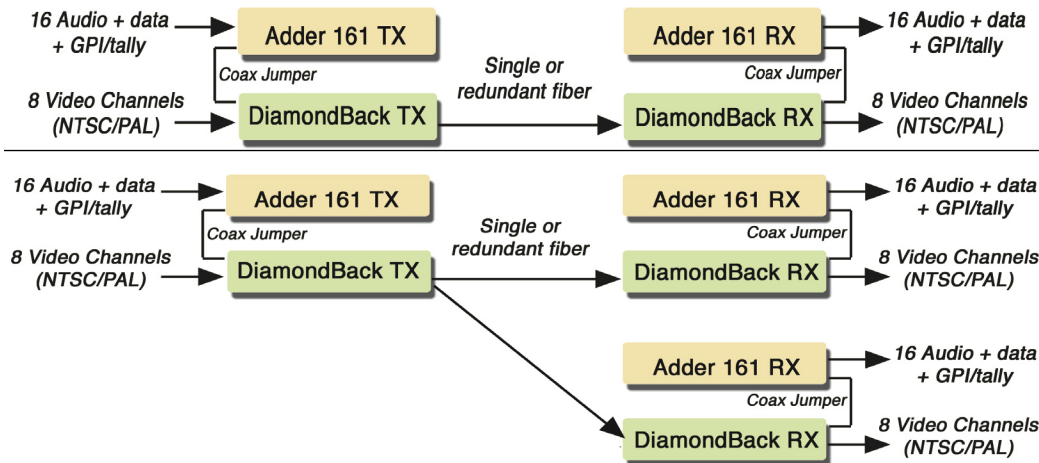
16 Audio + data + GPI/tally

Adder 161 TX

Coax Jumper

8 Video Channels (NTSC/PAL)

DiamondBack TX

Single or redundant fiber

Adder 161 RX

Coax Jumper

DiamondBack RX

16 Audio + data + GPI/tally

8 Video Channels (NTSC/PAL)

16 Audio + data + GPI/tally

Adder 161 TX

Coax Jumper

8 Video Channels (NTSC/PAL)

DiamondBack TX

Single or redundant fiber

Adder 161 RX

Coax Jumper

DiamondBack RX

16 Audio + data + GPI/tally

8 Video Channels (NTSC/PAL)

Adder 161 RX

Coax Jumper

DiamondBack RX

16 Audio + data + GPI/tally

8 Video Channels (NTSC/PAL)